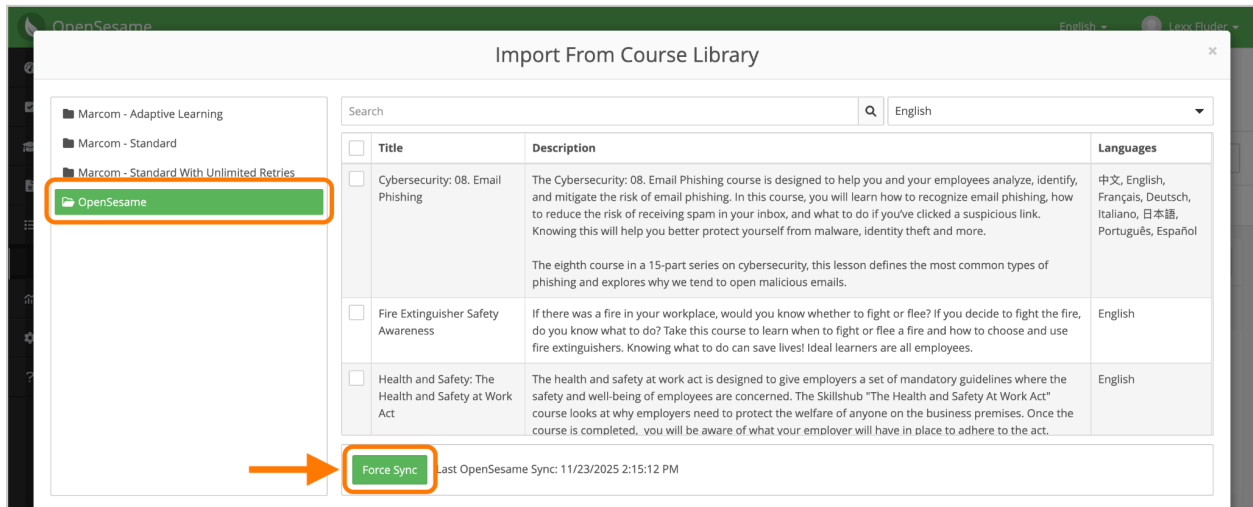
OpenSesame

English

Lexx Fluder

Import From Course Library

×

Marcom - Adaptive Learning

Marcom - Standard

Marcom - Standard With Unlimited Retries

OpenSesame

Search

English

| | Title | Description | Languages |
|---|---|---|---|
| | Cybersecurity: 08. Email Phishing | The Cybersecurity: 08. Email Phishing course is designed to help you and your employees analyze, identify, and mitigate the risk of email phishing. In this course, you will learn how to recognize email phishing, how to reduce the risk of receiving spam in your inbox, and what to do if you've clicked a suspicious link. Knowing this will help you better protect yourself from malware, identity theft and more. The eighth course in a 15-part series on cybersecurity, this lesson defines the most common types of phishing and explores why we tend to open malicious emails. | 中文, English, Français, Deutsch, Italiano, 日本語, Português, Español |
| | Fire Extinguisher Safety Awareness | If there was a fire in your workplace, would you know whether to fight or flee? If you decide to fight the fire, do you know what to do? Take this course to learn when to fight or flee a fire and how to choose and use fire extinguishers. Knowing what to do can save lives! Ideal learners are all employees. | English |
| | Health and Safety: The Health and Safety at Work Act | The health and safety at work act is designed to give employers a set of mandatory guidelines where the safety and well-being of employees are concerned. The Skillshub "The Health and Safety At Work Act" course looks at why employers need to protect the welfare of anyone on the business premises. Once the course is completed, you will be aware of what your employer will have in place to adhere to the act. | English |

Force Sync

Last OpenSesame Sync: 11/23/2025 2:15:12 PM